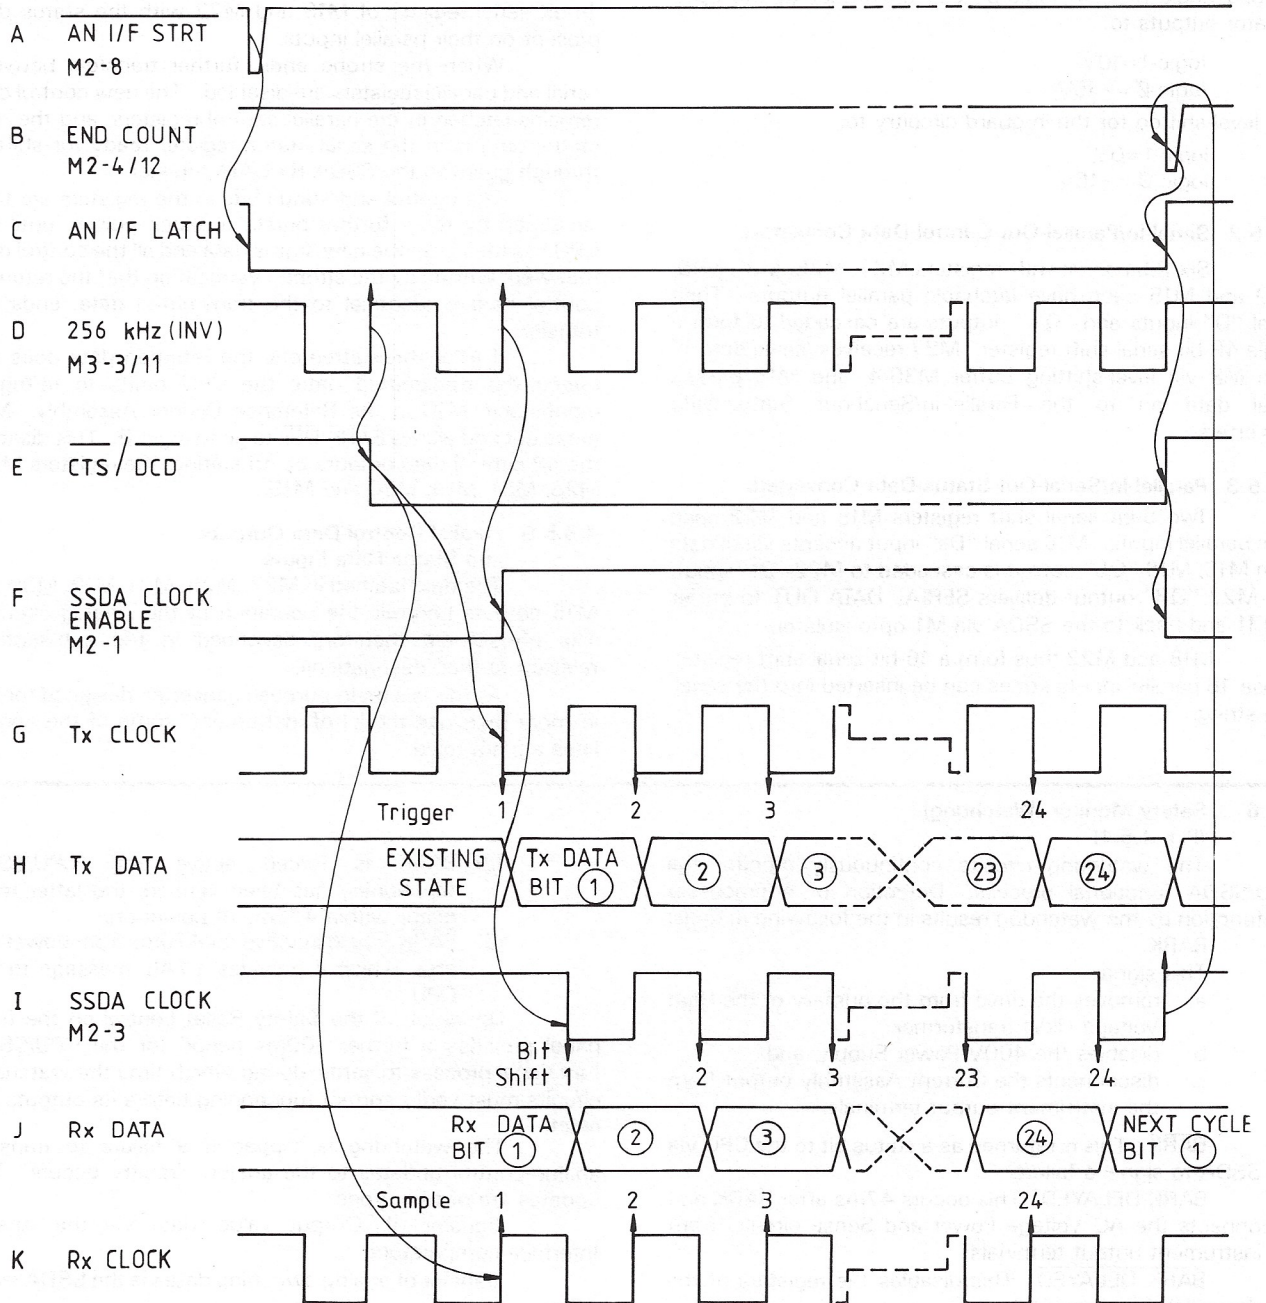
A AN I/F STRT
M2-8

B END COUNT
M2-4/12

C AN I/F LATCH

D 256 kHz (INV)
M3-3/11

E $\overline{CTS}$ / $\overline{DCD}$

F SSDA CLOCK
ENABLE
M2-1

G Tx CLOCK

Trigger 1 2 3 24

H Tx DATA

EXISTING STATE

Tx DATA BIT 1

2 3 23 24

I SSDA CLOCK
M2-3

Bit Shift 1 2 3 23 24

J Rx DATA

Rx DATA BIT 1

2 3 24

NEXT CYCLE BIT 1

Sample 1 2 3 24

K Rx CLOCK